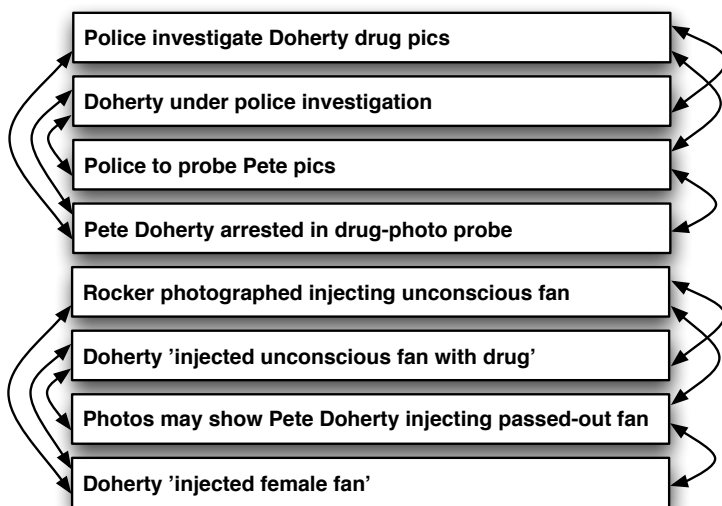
Police investigate Doherty drug pics

Doherty under police investigation

Police to probe Pete pics

Pete Doherty arrested in drug-photo probe

Rocker photographed injecting unconscious fan

Doherty 'injected unconscious fan with drug'

Photos may show Pete Doherty injecting passed-out fan

Doherty 'injected female fan'